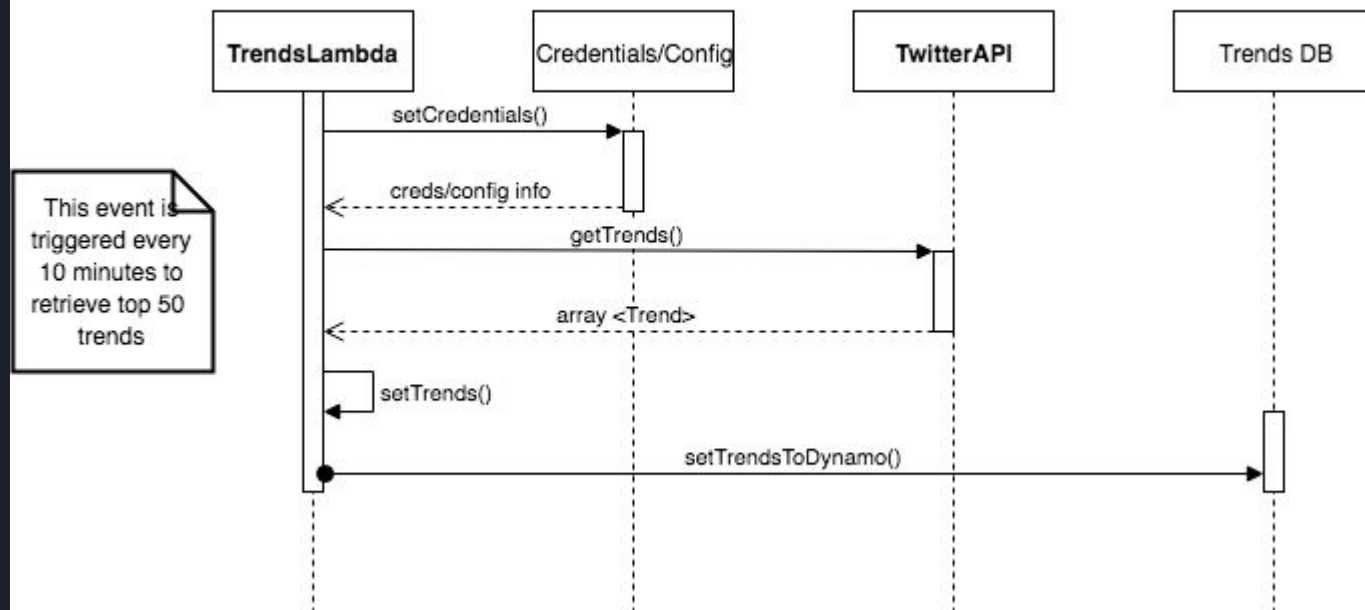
TrendsLambda

Credentials/Config

TwitterAPI

Trends DB

setCredentials()

creds/config info

This event is triggered every 10 minutes to retrieve top 50 trends

getTrends()

array <Trend>

setTrends()

setTrendsToDynamo()